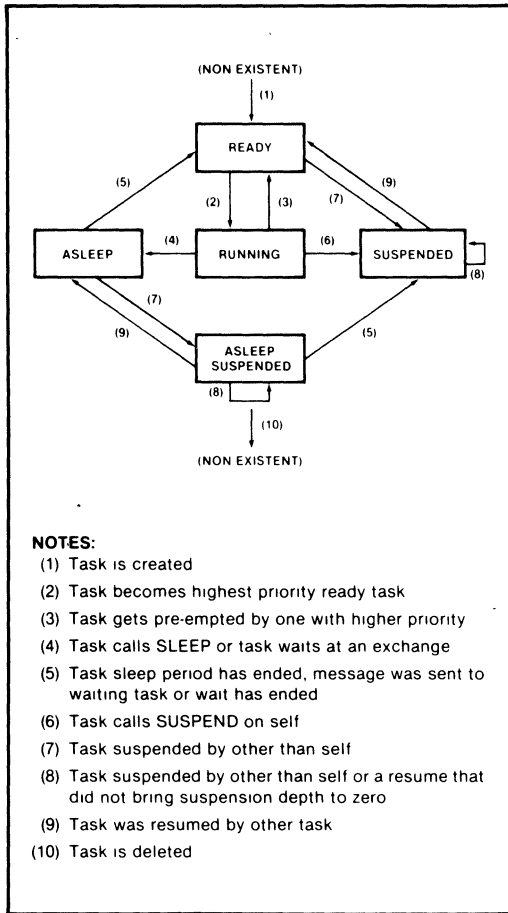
(NON EXISTENT)

(1)

READY

(5)

(2)

(3)

(7)

(9)

ASLEEP

(4)

RUNNING

(6)

SUSPENDED

(8)

(7)

(9)

ASLEEP SUSPENDED

(5)

(8)

(10)

(NON EXISTENT)

NOTES:
(1) Task is created
(2) Task becomes highest priority ready task
(3) Task gets pre-empted by one with higher priority
(4) Task calls SLEEP or task waits at an exchange
(5) Task sleep period has ended, message was sent to waiting task or wait has ended
(6) Task calls SUSPEND on self
(7) Task suspended by other than self
(8) Task suspended by other than self or a resume that did not bring suspension depth to zero
(9) Task was resumed by other task
(10) Task is deleted